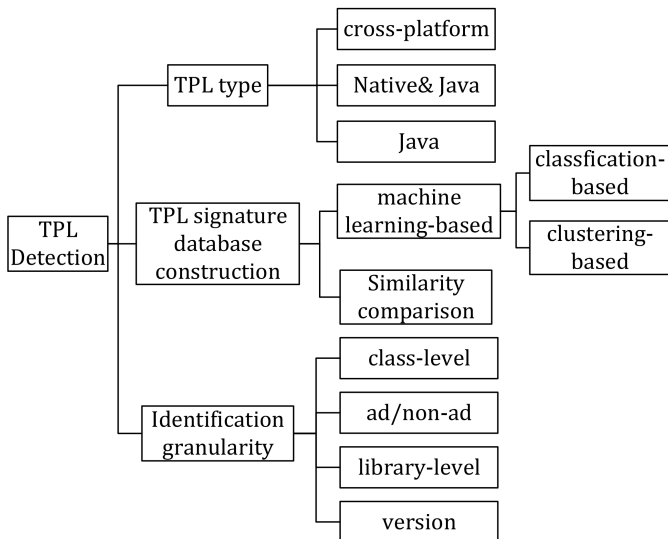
TPL Detection

TPL type

cross-platform

Native& Java

Java

TPL signature database construction

machine learning-based

classfication-based

clustering-based

Similarity comparison

Identification granularity

class-level

ad/non-ad

library-level

version